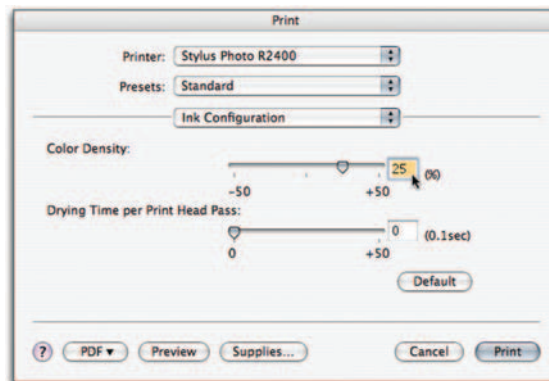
Print

Printer: Stylus Photo R2400

Presets: Standard

Ink Configuration

Color Density:

25 (%)

-50 +50

Drying Time per Print Head Pass:

0 (0.1sec)

0 +50

Default

?

PDF ▾

Preview

Supplies...

Cancel

Print